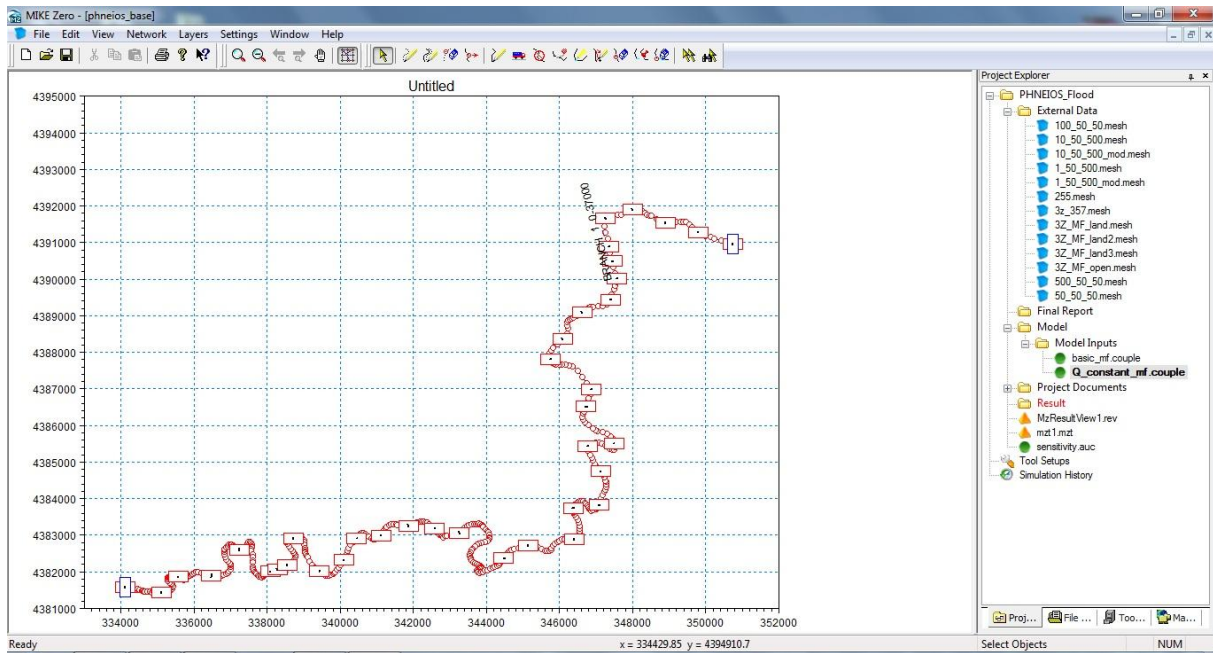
MIKE Zero - [phneios_base]

File Edit View Network Layers Settings Window Help

Untitled

4395000
4394000
4393000
4392000
4391000
4390000
4389000
4388000
4387000
4386000
4385000
4384000
4383000
4382000
4381000

334000 336000 338000 340000 342000 344000 346000 348000 350000 352000

BRANCH_1 0-37000

Project Explorer

PHNEIOS_Flood
External Data
100_50_50.mesh
10_50_500.mesh
10_50_500_mod.mesh
1_50_500.mesh
1_50_500_mod.mesh
255.mesh
3z_357.mesh
3Z_MF_land.mesh
3Z_MF_land2.mesh
3Z_MF_land3.mesh
3Z_MF_open.mesh
500_50_50.mesh
50_50_50.mesh
Final Report
Model
Model Inputs
basic_mf.couple
Q_constant_mf.couple
Project Documents
Result
MzResultView1.rev
mzt1.mzt
sensitivity.auc
Tool Setups
Simulation History

Proj... File ... Too... Ma...

Ready
x = 334429.85 y = 4394910.7
Select Objects
NUM